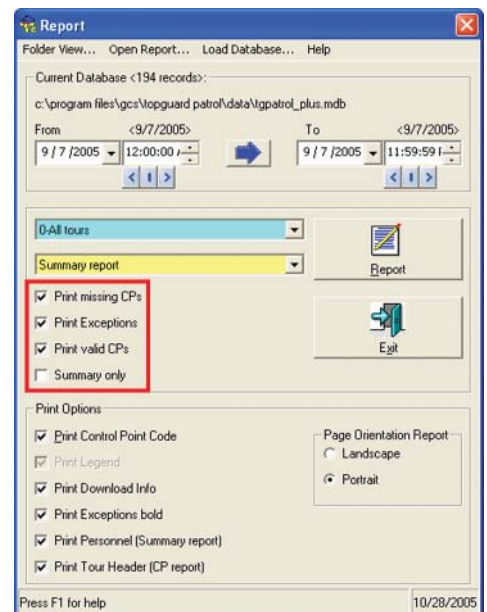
Report

Folder View... Open Report... Load Database... Help

Current Database <194 records>:

c:\program files\gcs\topguard patrol\data\tgpatrol_plus.mdb

From <9/7/2005>

9/7/2005 12:00:00 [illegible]

To <9/7/2005>

9/7/2005 11:59:59 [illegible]

< | >

< | >

0-All tours

Summary report

Report

Print missing CPs

Print Exceptions

Print valid CPs

Summary only

Exit

Print Options

Print Control Point Code

Print Legend

Print Download Info

Print Exceptions bold

Print Personnel (Summary report)

Print Tour Header (CP report)

Page Orientation Report

Landscape

Portrait

Press F1 for help

10/28/2005